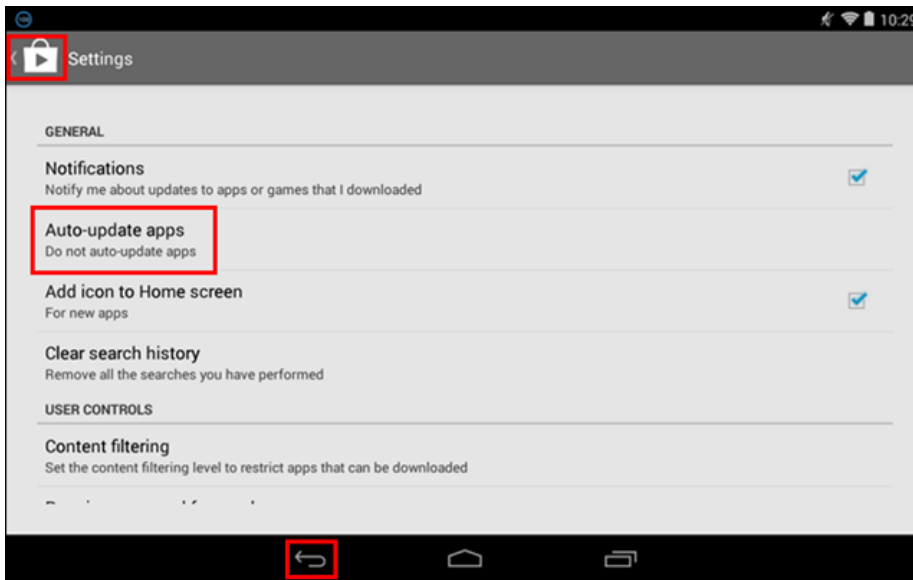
10:2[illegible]

Settings

GENERAL

Notifications
Notify me about updates to apps or games that I downloaded

Auto-update apps
Do not auto-update apps

Add icon to Home screen
For new apps

Clear search history
Remove all the searches you have performed

USER CONTROLS

Content filtering
Set the content filtering level to restrict apps that can be downloaded

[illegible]